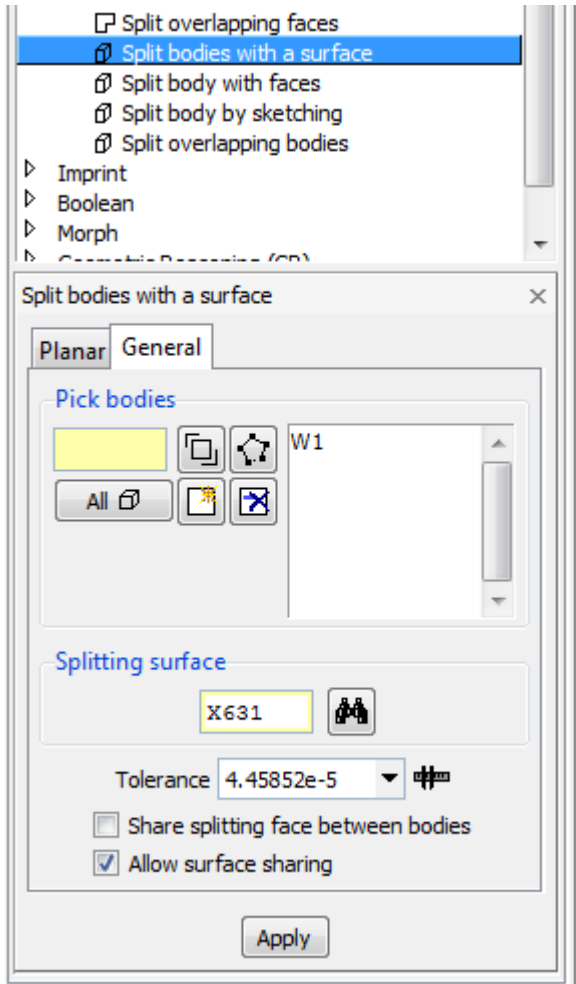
Split overlapping faces
Split bodies with a surface
Split body with faces
Split body by sketching
Split overlapping bodies
Imprint
Boolean
Morph
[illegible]

Split bodies with a surface

Planar
General

Pick bodies

All

W1

Splitting surface

X631

Tolerance 4.45852e-5

Share splitting face between bodies
Allow surface sharing

Apply